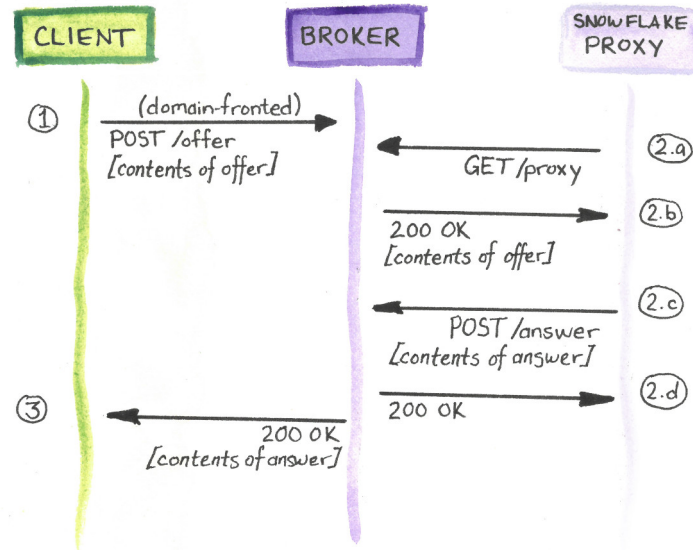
CLIENT

BROKER

SNOWFLAKE PROXY

①

(domain-fronted)

POST /offer
[contents of offer]

GET /proxy

2.a

200 OK
[contents of offer]

2.b

POST /answer
[contents of answer]

2.c

③

200 OK

2.d

200 OK
[contents of answer]